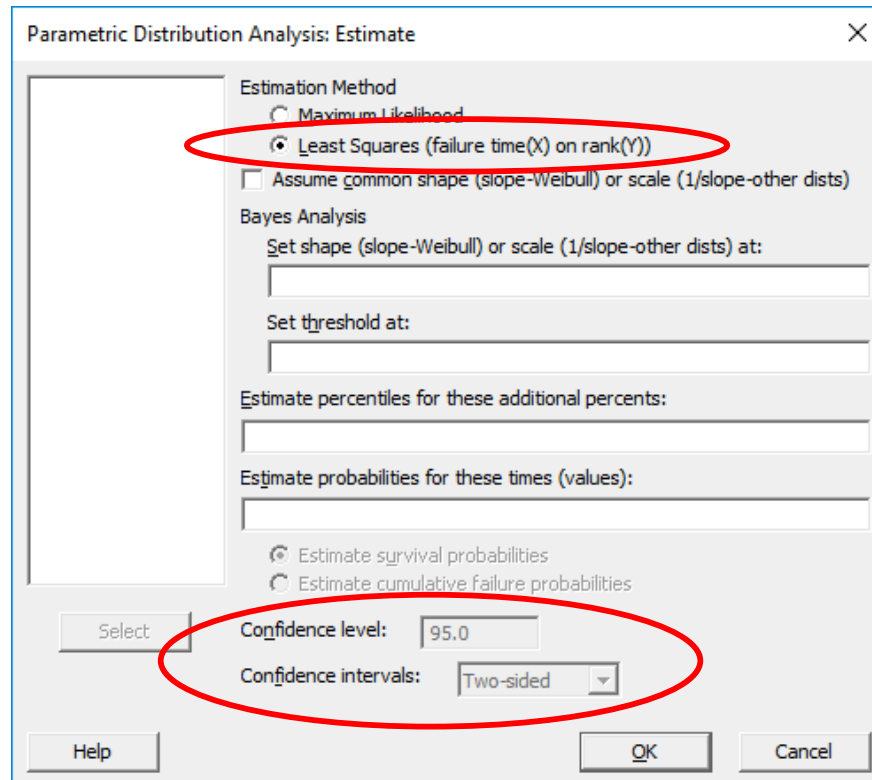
Parametric Distribution Analysis: Estimate

Estimation Method

Maximum Likelihood

Least Squares (failure time(X) on rank(Y))

Assume common shape (slope-Weibull) or scale (1/slope-other dists)

Bayes Analysis

Set shape (slope-Weibull) or scale (1/slope-other dists) at:

Set threshold at:

Estimate percentiles for these additional percents:

Estimate probabilities for these times (values):

Estimate survival probabilities

Estimate cumulative failure probabilities

Select

Confidence level: 95.0

Confidence intervals: Two-sided

Help

OK

Cancel